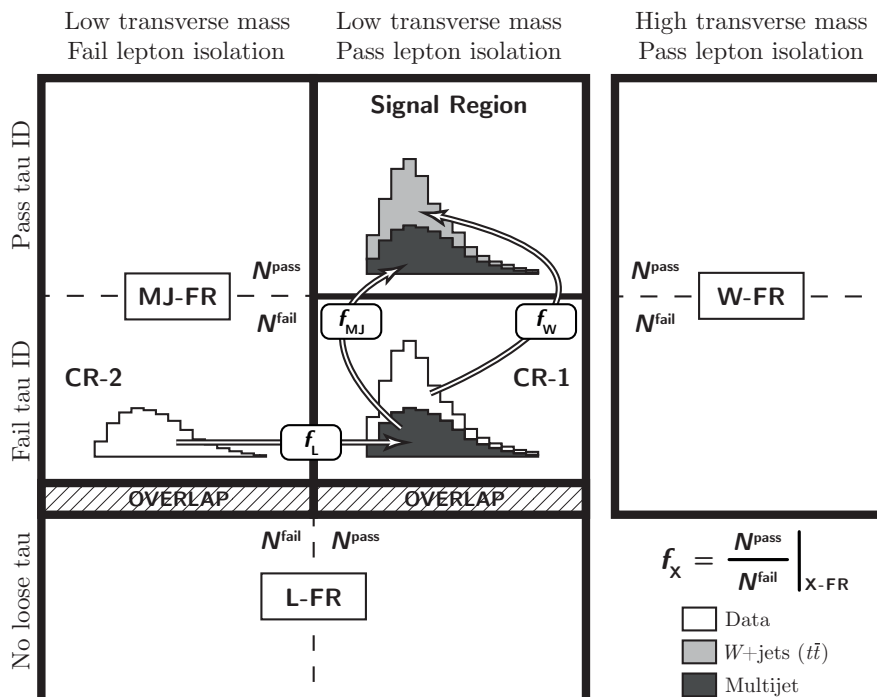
Low transverse mass
Fail lepton isolation

Low transverse mass
Pass lepton isolation

High transverse mass
Pass lepton isolation

Pass tau ID

Fail tau ID

No loose tau

Signal Region

$N^{pass}$

MJ-FR

$N^{fail}$

$f_{MJ}$

$f_{W}$

$N^{pass}$

W-FR

$N^{fail}$

CR-2

CR-1

$f_{L}$

OVERLAP

OVERLAP

$N^{fail}$

$N^{pass}$

L-FR

$f_{X} = \frac{N^{pass}}{N^{fail}}\Big|_{X\text{-}FR}$

Data

$W$+jets ($t\bar{t}$)

Multijet